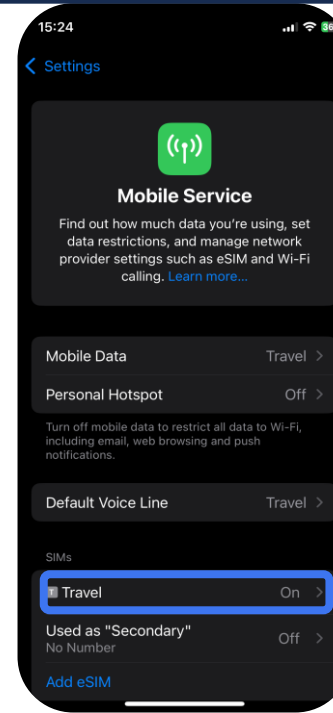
15:24

< Settings

Mobile Service

Find out how much data you're using, set data restrictions, and manage network provider settings such as eSIM and Wi-Fi calling. Learn more...

Mobile Data Travel >

Personal Hotspot Off >

Turn off mobile data to restrict all data to Wi-Fi, including email, web browsing and push notifications.

Default Voice Line Travel >

SIMs

T Travel On >

Used as "Secondary" Off >
No Number

Add eSIM